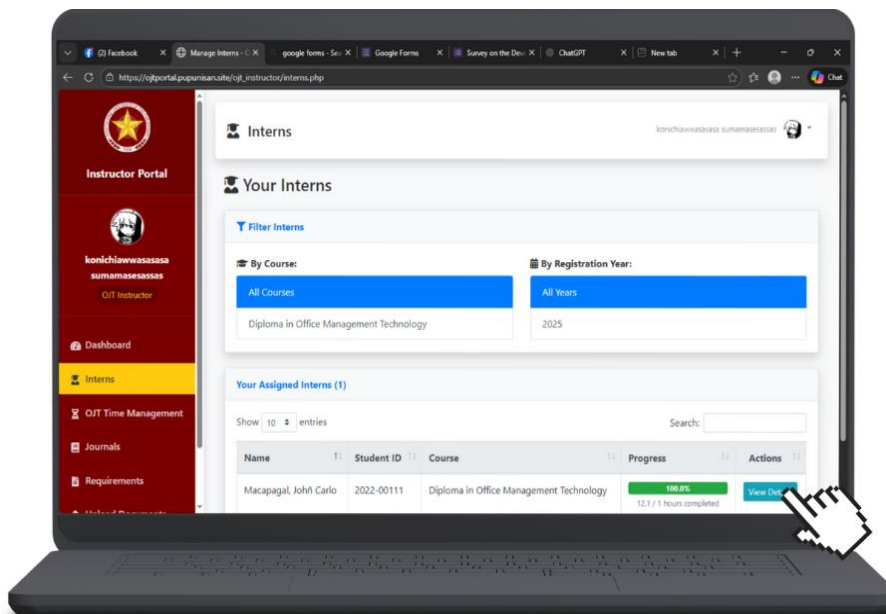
(2) Facebook
Manage Interns - C
google forms - Sea
Google Forms
Survey on the Dev
ChatGPT
New tab

https://ojtportal.pupunisan.site/ojt_instructor/interns.php

Chat

Instructor Portal

konichiawwasasasa sumamasesassas
OJT Instructor

Dashboard
Interns
OJT Time Management
Journals
Requirements
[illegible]

Interns
konichiawwasasasa sumamasesassas

Your Interns

Filter Interns

By Course:
All Courses
Diploma in Office Management Technology

By Registration Year:
All Years
2025

Your Assigned Interns (1)

Show 10 entries
Search:

| Name | Student ID | Course | Progress | Actions |
|---|---|---|---|---|
| Macapagal, John Carlo | 2022-00111 | Diploma in Office Management Technology | 100.0% 12.1 / 1 hours completed | View Det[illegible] |